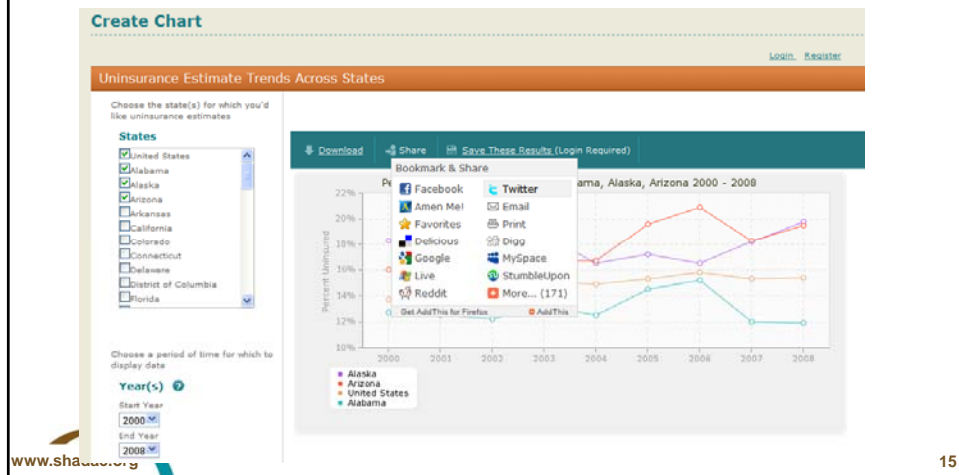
Create Chart

Login Register

Uninsurance Estimate Trends Across States

Choose the state(s) for which you'd like uninsurance estimates

States

United States
Alabama
Alaska
Arizona
Arkansas
California
Colorado
Connecticut
Delaware
District of Columbia
Florida

Choose a period of time for which to display data

Year(s)

Start Year
2000

End Year
2008

Download Share Save These Results (Login Required)

Bookmark & Share

Facebook
Twitter
Amen Me!
Email
Favorites
Print
Delicious
Digg
Google
MySpace
Live
StumbleUpon
Reddit
More... (171)

Get AddThis for Firefox
AddThis

Pe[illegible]ama, Alaska, Arizona 2000 - 2008

Percent Uninsured

22%
20%
18%
16%
14%
12%
10%

2000 2001 2002 2003 2004 2005 2006 2007 2008

Alaska
Arizona
United States
Alabama

www.shadac.org

15